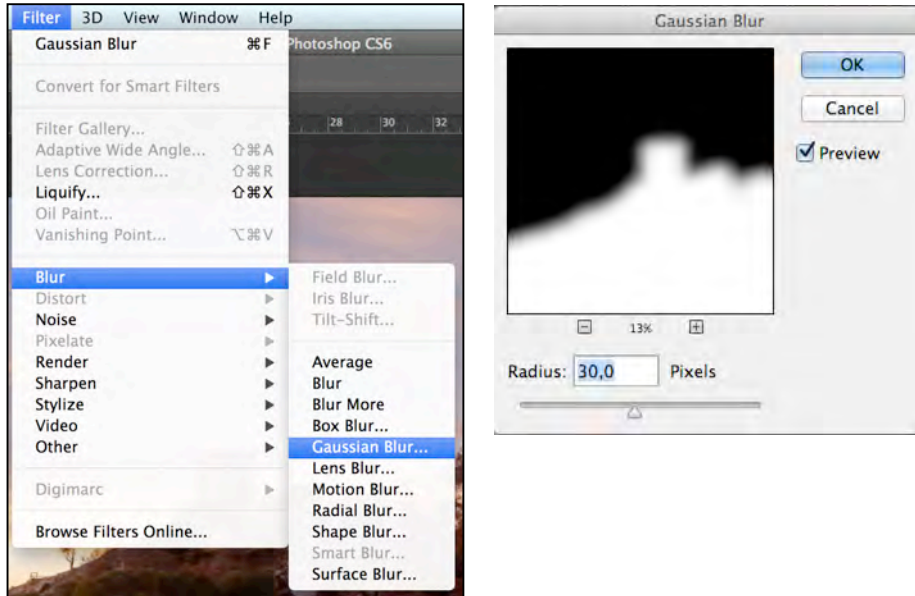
Filter 3D View Window Help

Gaussian Blur ⌘F
Photoshop CS6
Convert for Smart Filters
28 30 32
Filter Gallery...
Adaptive Wide Angle... ⇧⌘A
Lens Correction... ⇧⌘R
Liquify... ⇧⌘X
Oil Paint...
Vanishing Point... ⌥⌘V

Blur
Distort
Noise
Pixelate
Render
Sharpen
Stylize
Video
Other

Digimarc

Browse Filters Online...

Field Blur...
Iris Blur...
Tilt-Shift...

Average
Blur
Blur More
Box Blur...
Gaussian Blur...
Lens Blur...
Motion Blur...
Radial Blur...
Shape Blur...
Smart Blur...
Surface Blur...

Gaussian Blur

OK
Cancel
Preview

13%

Radius: 30,0 Pixels